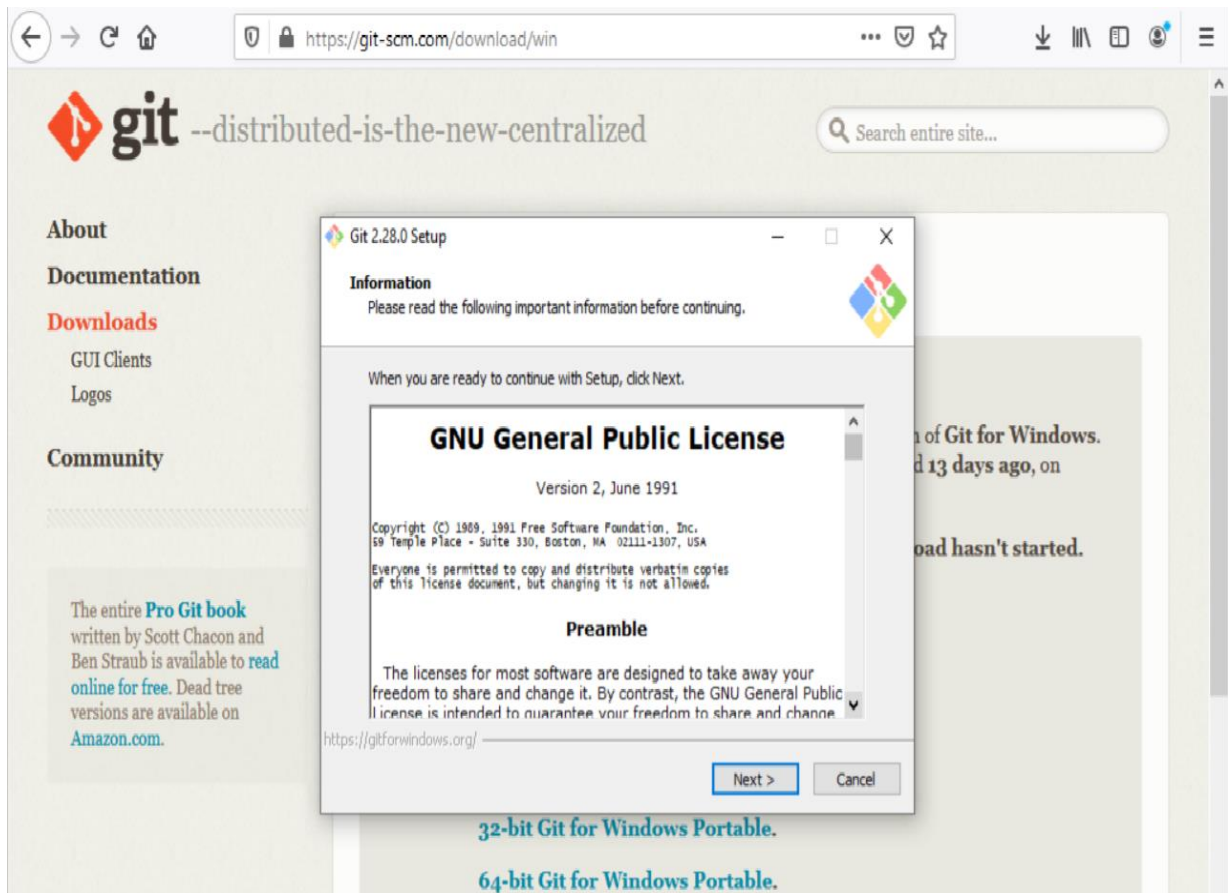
https://git-scm.com/download/win

git --distributed-is-the-new-centralized

Search entire site...

About

Documentation

Downloads

GUI Clients

Logos

Community

The entire Pro Git book written by Scott Chacon and Ben Straub is available to read online for free. Dead tree versions are available on Amazon.com.

Git 2.28.0 Setup

Information

Please read the following important information before continuing.

When you are ready to continue with Setup, click Next.

GNU General Public License

Version 2, June 1991

Copyright (C) 1989, 1991 Free Software Foundation, Inc.
59 Temple Place - Suite 330, Boston, MA 02111-1307, USA

Everyone is permitted to copy and distribute verbatim copies of this license document, but changing it is not allowed.

Preamble

The licenses for most software are designed to take away your freedom to share and change it. By contrast, the GNU General Public License is intended to guarantee your freedom to share and change

https://gitforwindows.org/

Next >

Cancel

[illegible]n of Git for Windows.

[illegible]d 13 days ago, on

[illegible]oad hasn't started.

32-bit Git for Windows Portable.

64-bit Git for Windows Portable.